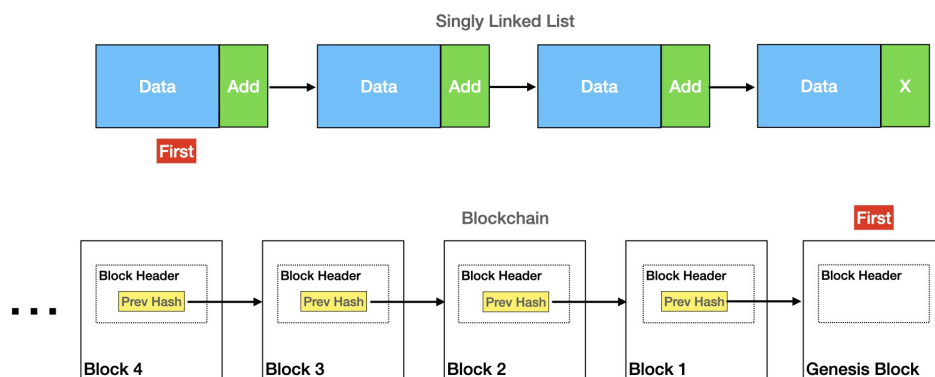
Singly Linked List

Data Add

Data Add

Data Add

Data X

First

Blockchain

First

...

Block Header
Prev Hash
Block 4

Block Header
Prev Hash
Block 3

Block Header
Prev Hash
Block 2

Block Header
Prev Hash
Block 1

Block Header
Genesis Block